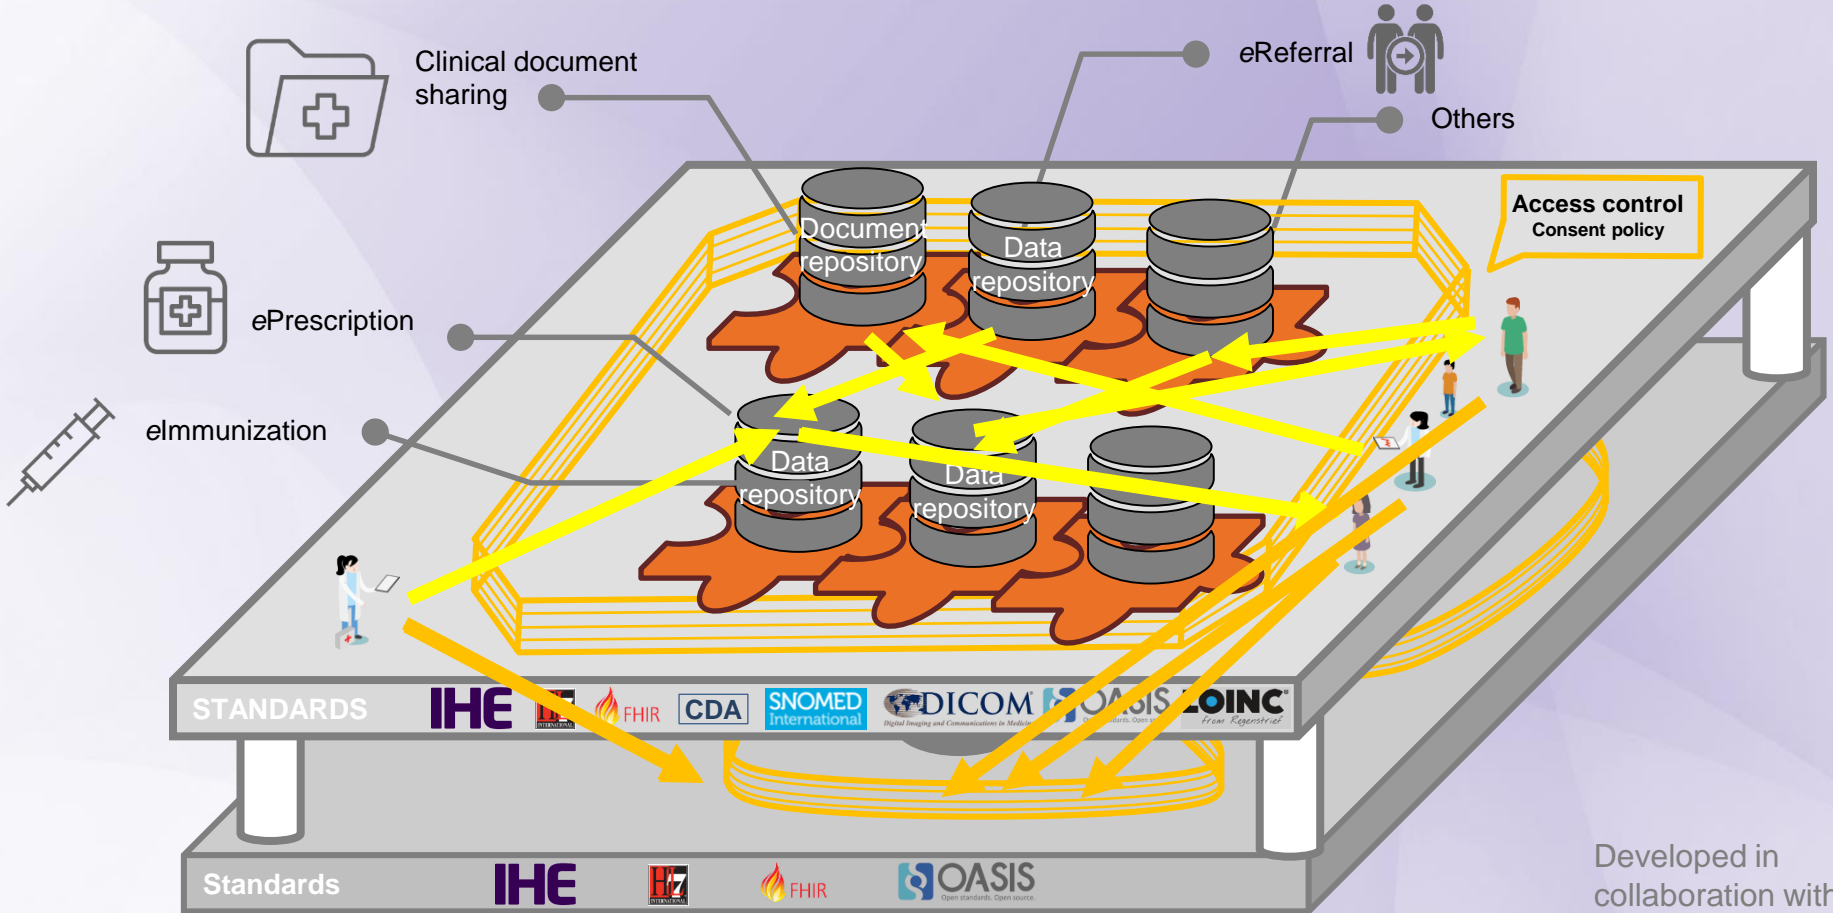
Clinical document sharing

eReferral

Others

ePrescription

eImmunization

Access control
Consent policy

Document repository

Data repository

Data repository

Data repository

STANDARDS IHE HL7 FHIR CDA SNOMED International DICOM OASIS LOINC

Standards IHE HL7 FHIR OASIS

Developed in collaboration with